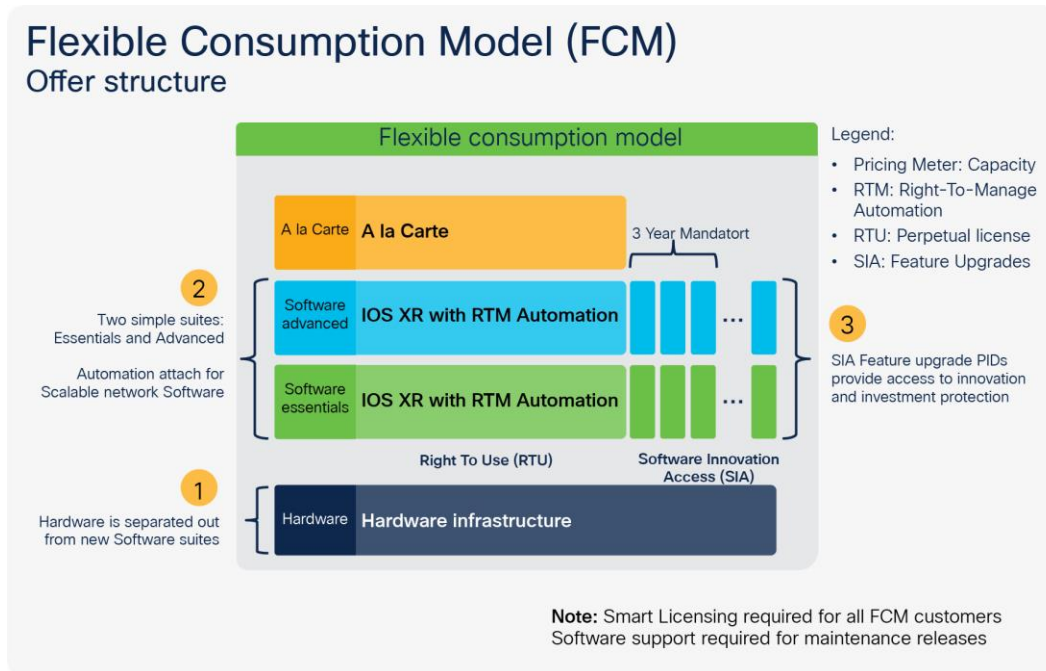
Flexible Consumption Model (FCM)
Offer structure

Flexible consumption model

A la Carte A la Carte

3 Year Mandatort

2

Two simple suites: Essentials and Advanced

Automation attach for Scalable network Software

Software advanced IOS XR with RTM Automation ...

Software essentials IOS XR with RTM Automation ...

Right To Use (RTU)

Software Innovation Access (SIA)

1

Hardware is separated out from new Software suites

Hardware Hardware infrastructure

Legend:
• Pricing Meter: Capacity
• RTM: Right-To-Manage Automation
• RTU: Perpetual license
• SIA: Feature Upgrades

3

SIA Feature upgrade PIDs provide access to innovation and investment protection

Note: Smart Licensing required for all FCM customers
Software support required for maintenance releases